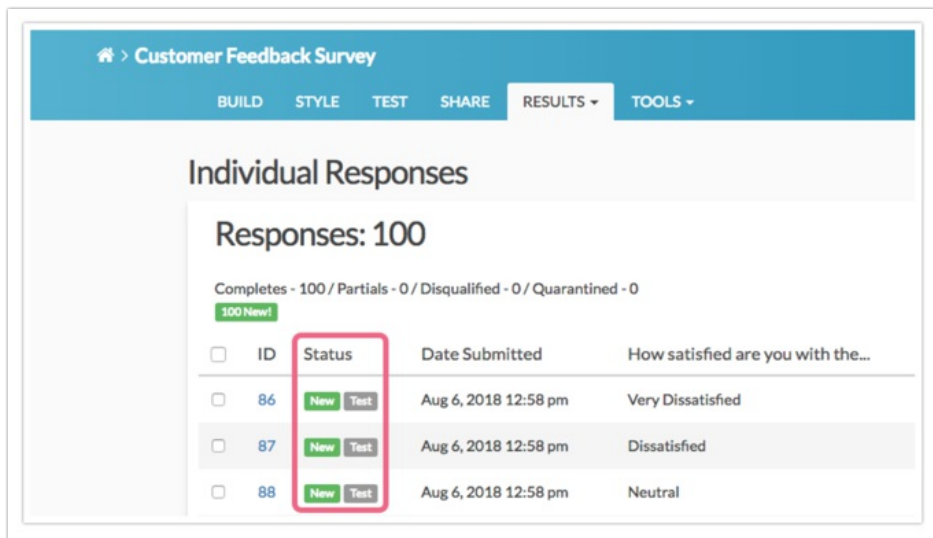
> Customer Feedback Survey

BUILD STYLE TEST SHARE RESULTS ▾ TOOLS ▾

Individual Responses

Responses: 100

Completes - 100 / Partials - 0 / Disqualified - 0 / Quarantined - 0

100 New!

| | ID | Status | Date Submitted | How satisfied are you with the... |
|---|---|---|---|---|
| | 86 | New Test | Aug 6, 2018 12:58 pm | Very Dissatisfied |
| | 87 | New Test | Aug 6, 2018 12:58 pm | Dissatisfied |
| | 88 | New Test | Aug 6, 2018 12:58 pm | Neutral |